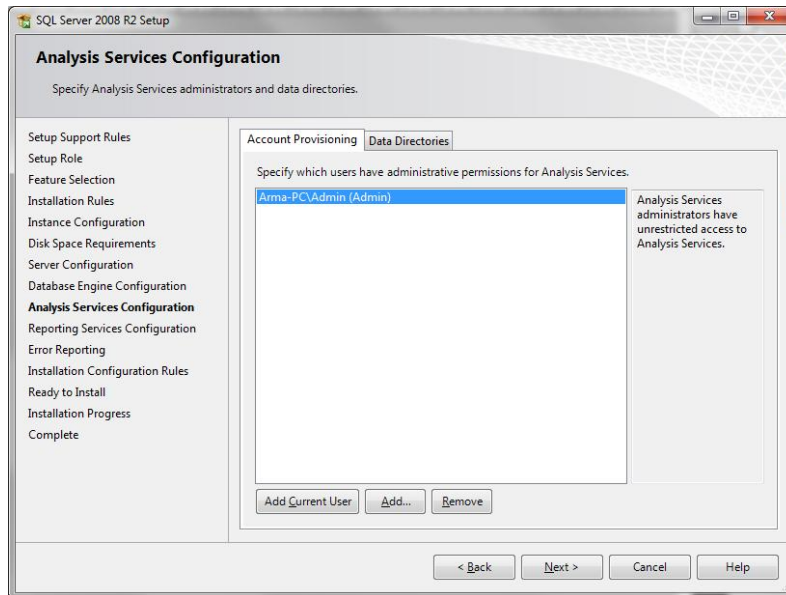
SQL Server 2008 R2 Setup

Analysis Services Configuration

Specify Analysis Services administrators and data directories.

Setup Support Rules
Setup Role
Feature Selection
Installation Rules
Instance Configuration
Disk Space Requirements
Server Configuration
Database Engine Configuration
Analysis Services Configuration
Reporting Services Configuration
Error Reporting
Installation Configuration Rules
Ready to Install
Installation Progress
Complete

Account Provisioning | Data Directories

Specify which users have administrative permissions for Analysis Services.

Arma-PC\Admin (Admin)

Analysis Services administrators have unrestricted access to Analysis Services.

Add Current User | Add... | Remove

< Back | Next > | Cancel | Help